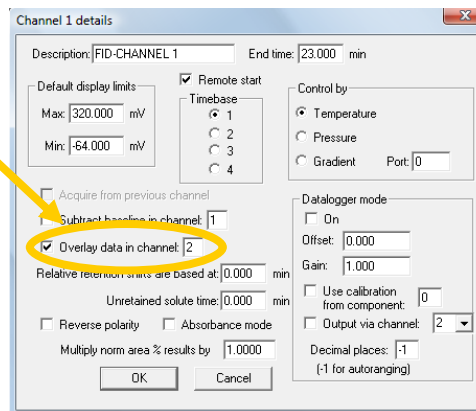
Channel 1 details

Description: FID-CHANNEL 1

End time: 23.000 min

Default display limits

Max: 320.000 mV

Min: -64.000 mV

Remote start

Timebase

1

2

3

4

Control by

Temperature

Pressure

Gradient

Port: 0

Acquire from previous channel

Subtract baseline in channel: 1

Overlay data in channel: 2

Relative retention shifts are based at: 0.000 min

Unretained solute time: 0.000 min

Reverse polarity

Absorbance mode

Multiply norm area % results by 1.0000

OK

Cancel

Datalogger mode

On

Offset: 0.000

Gain: 1.000

Use calibration from component: 0

Output via channel: 2

Decimal places: -1

(-1 for autoranging)